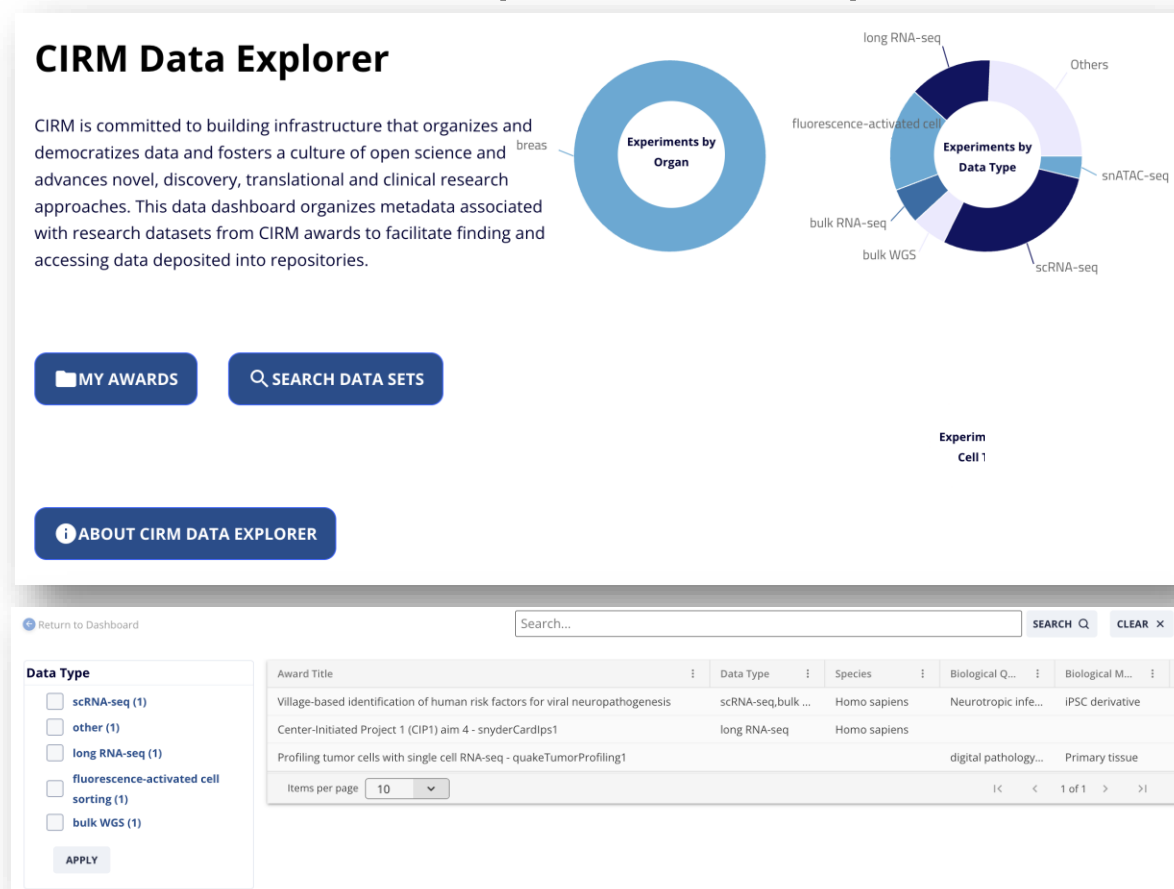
CIRM Data Explorer

CIRM is committed to building infrastructure that organizes and democratizes data and fosters a culture of open science and advances novel, discovery, translational and clinical research approaches. This data dashboard organizes metadata associated with research datasets from CIRM awards to facilitate finding and accessing data deposited into repositories.

breas

Experiments by Organ

long RNA-seq

Others

fluorescence-activated cell

Experiments by Data Type

snATAC-seq

bulk RNA-seq

bulk WGS

scRNA-seq

MY AWARDS

SEARCH DATA SETS

Experim
Cell 1

ABOUT CIRM DATA EXPLORER

Return to Dashboard

Search...

SEARCH

CLEAR ×

Data Type

scRNA-seq (1)

other (1)

long RNA-seq (1)

fluorescence-activated cell sorting (1)

bulk WGS (1)

APPLY

| Award Title | Data Type | Species | Biological Q... | Biological M... |
|---|---|---|---|---|
| Village-based identification of human risk factors for viral neuropathogenesis | scRNA-seq,bulk ... | Homo sapiens | Neurotropic infe... | iPSC derivative |
| Center-Initiated Project 1 (CIP1) aim 4 - snyderCardIps1 | long RNA-seq | Homo sapiens | | |
| Profiling tumor cells with single cell RNA-seq - quakeTumorProfiling1 | | | digital pathology... | Primary tissue |

Items per page 10

1 of 1